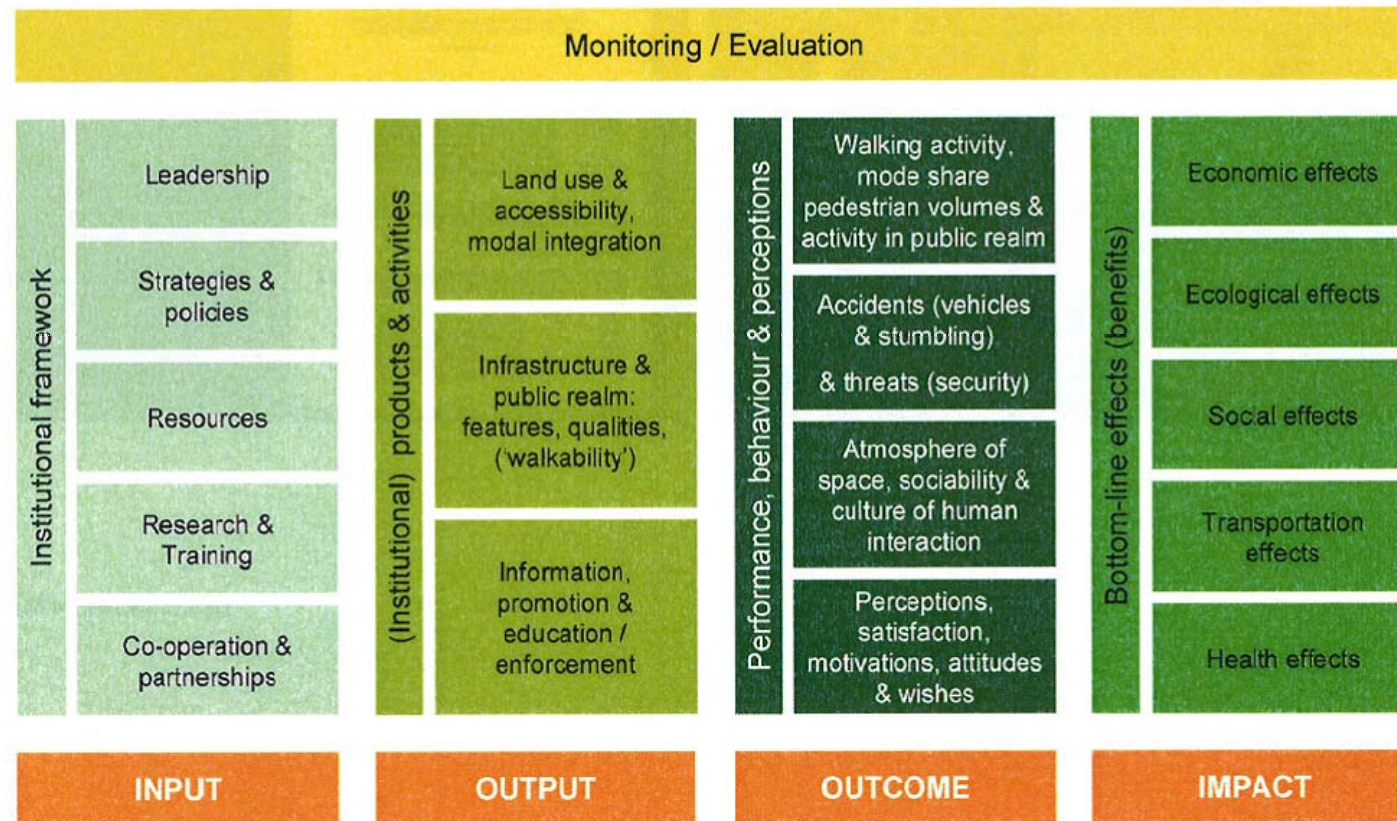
Monitoring / Evaluation

Institutional framework

Leadership

Strategies & policies

Resources

Research & Training

Co-operation & partnerships

(Institutional) products & activities

Land use & accessibility, modal integration

Infrastructure & public realm: features, qualities, ('walkability')

Information, promotion & education / enforcement

Performance, behaviour & perceptions

Walking activity, mode share pedestrian volumes & activity in public realm

Accidents (vehicles & stumbling)

& threats (security)

Atmosphere of space, sociability & culture of human interaction

Perceptions, satisfaction, motivations, attitudes & wishes

Bottom-line effects (benefits)

Economic effects

Ecological effects

Social effects

Transportation effects

Health effects

INPUT

OUTPUT

OUTCOME

IMPACT